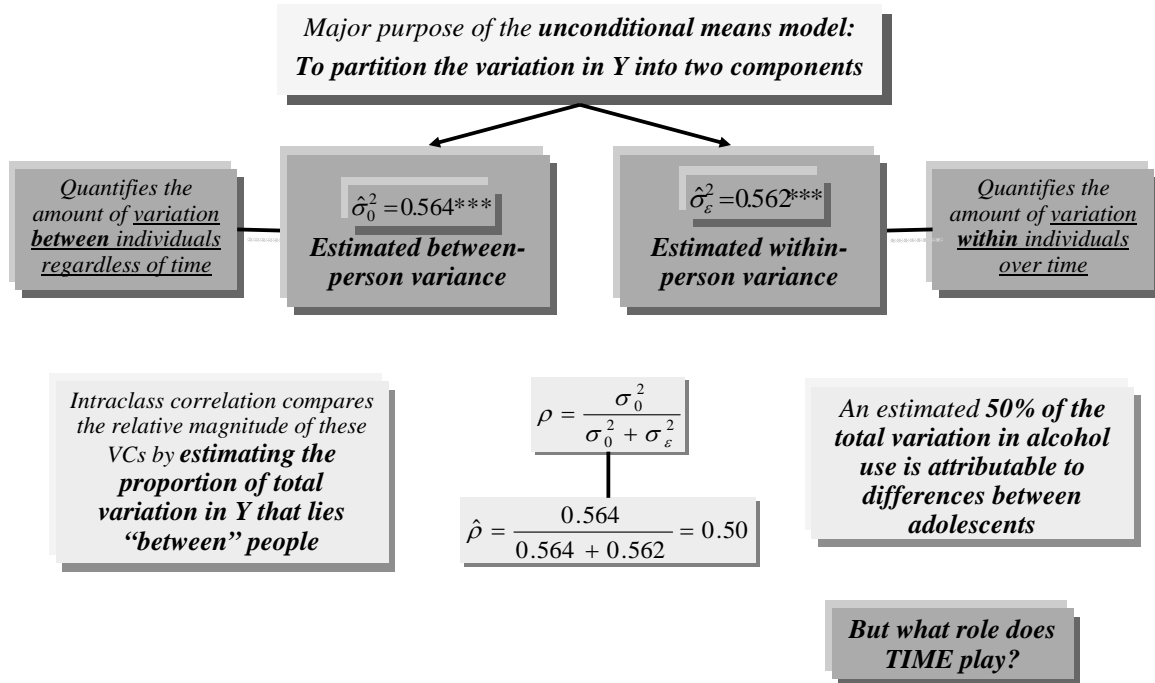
Major purpose of the **unconditional means model:**
**To partition the variation in Y into two components**

Quantifies the amount of variation **between** individuals regardless of time

$\hat{\sigma}_0^2 = 0.564$***
**Estimated between-person variance**

$\hat{\sigma}_\varepsilon^2 = 0.562$***
**Estimated within-person variance**

Quantifies the amount of variation **within** individuals over time

Intraclass correlation compares the relative magnitude of these VCs by **estimating the proportion of total variation in Y that lies "between" people**

$\rho = \frac{\sigma_0^2}{\sigma_0^2 + \sigma_\varepsilon^2}$

$\hat{\rho} = \frac{0.564}{0.564 + 0.562} = 0.50$

An estimated **50% of the total variation in alcohol use is attributable to differences between adolescents**

**But what role does TIME play?**